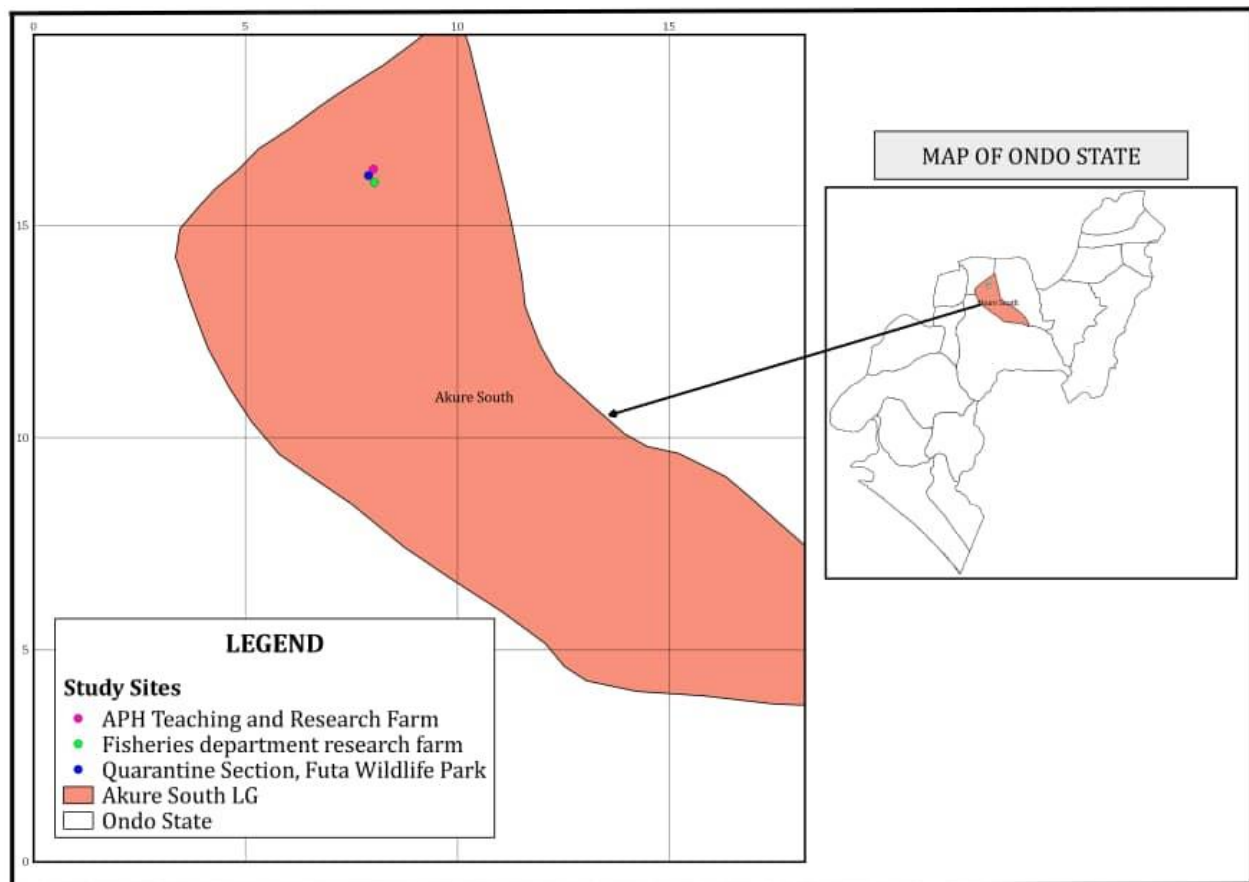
0
5
10
15

15
10
5
0

Akure South

LEGEND

Study Sites
APH Teaching and Research Farm
Fisheries department research farm
Quarantine Section, Futa Wildlife Park
Akure South LG
Ondo State

MAP OF ONDO STATE

Akure South